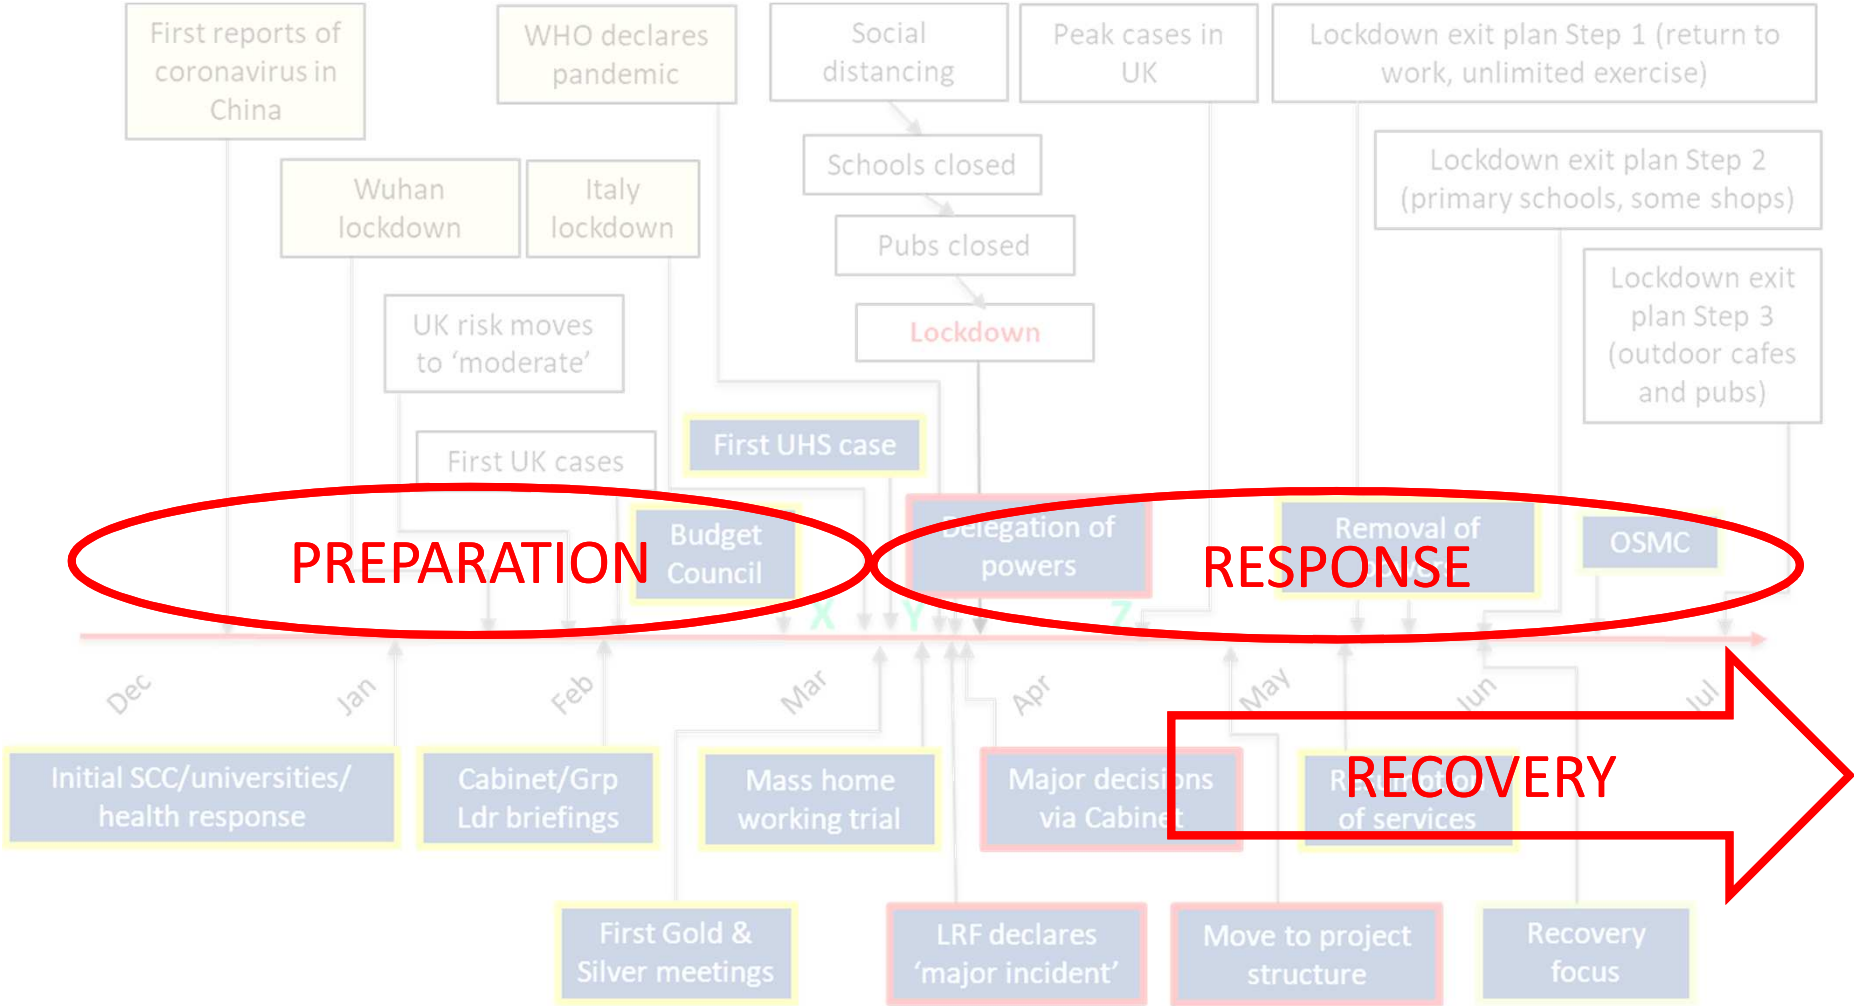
First reports of coronavirus in China

WHO declares pandemic

Social distancing

Peak cases in UK

Lockdown exit plan Step 1 (return to work, unlimited exercise)

Schools closed

Lockdown exit plan Step 2 (primary schools, some shops)

Wuhan lockdown

Italy lockdown

Pubs closed

Lockdown exit plan Step 3 (outdoor cafes and pubs)

UK risk moves to 'moderate'

Lockdown

First UHS case

First UK cases

Budget Council

Delegation of powers

Removal of

OSMC

PREPARATION

RESPONSE

X

Y

Z

Dec

Jan

Feb

Mar

Apr

May

Jun

Jul

Initial SCC/universities/ health response

Cabinet/Grp Ldr briefings

Mass home working trial

Major decisions via Cabinet

R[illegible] of services

RECOVERY

First Gold & Silver meetings

LRF declares 'major incident'

Move to project structure

Recovery focus